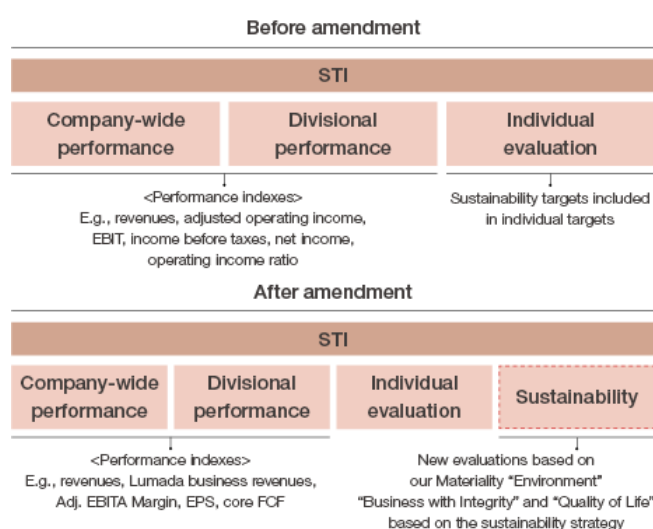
Before amendment

STI

Company-wide performance

Divisional performance

Individual evaluation

<Performance indexes>
E.g., revenues, adjusted operating income, EBIT, income before taxes, net income, operating income ratio

Sustainability targets included in individual targets

After amendment

STI

Company-wide performance

Divisional performance

Individual evaluation

Sustainability

<Performance indexes>
E.g., revenues, Lumada business revenues, Adj. EBITA Margin, EPS, core FCF

New evaluations based on our Materiality "Environment" "Business with Integrity" and "Quality of Life" based on the sustainability strategy